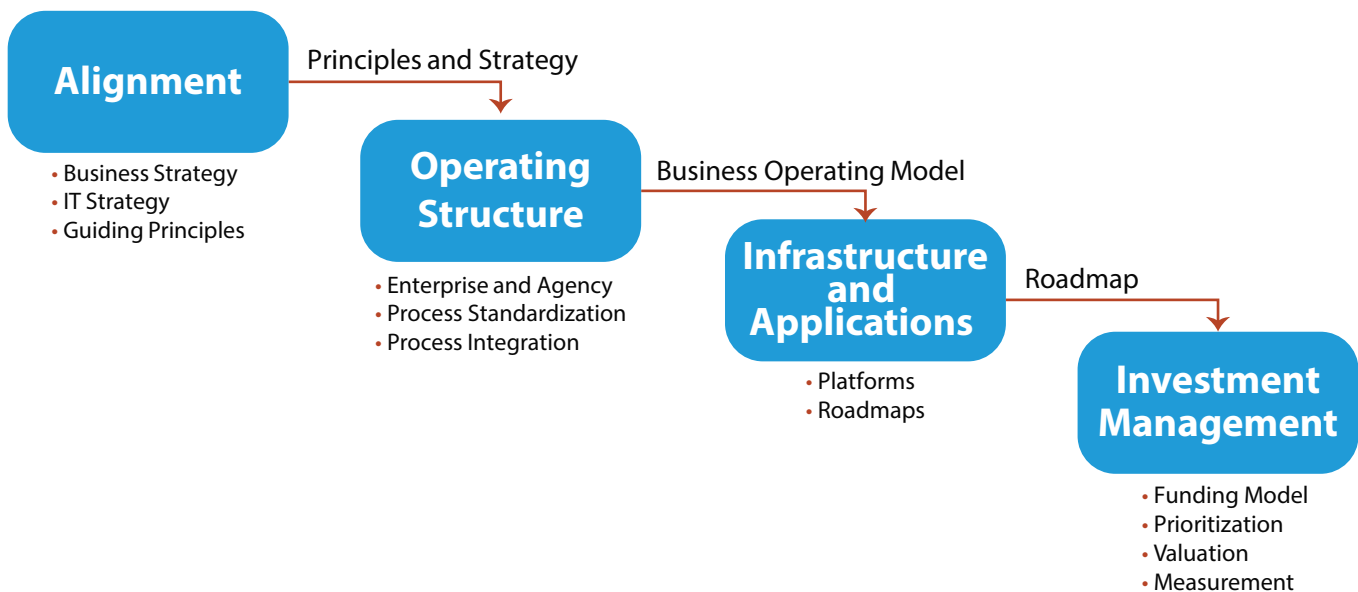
Alignment

Principles and Strategy

• Business Strategy
• IT Strategy
• Guiding Principles

Operating Structure

Business Operating Model

• Enterprise and Agency
• Process Standardization
• Process Integration

Infrastructure and Applications

Roadmap

• Platforms
• Roadmaps

Investment Management

• Funding Model
• Prioritization
• Valuation
• Measurement